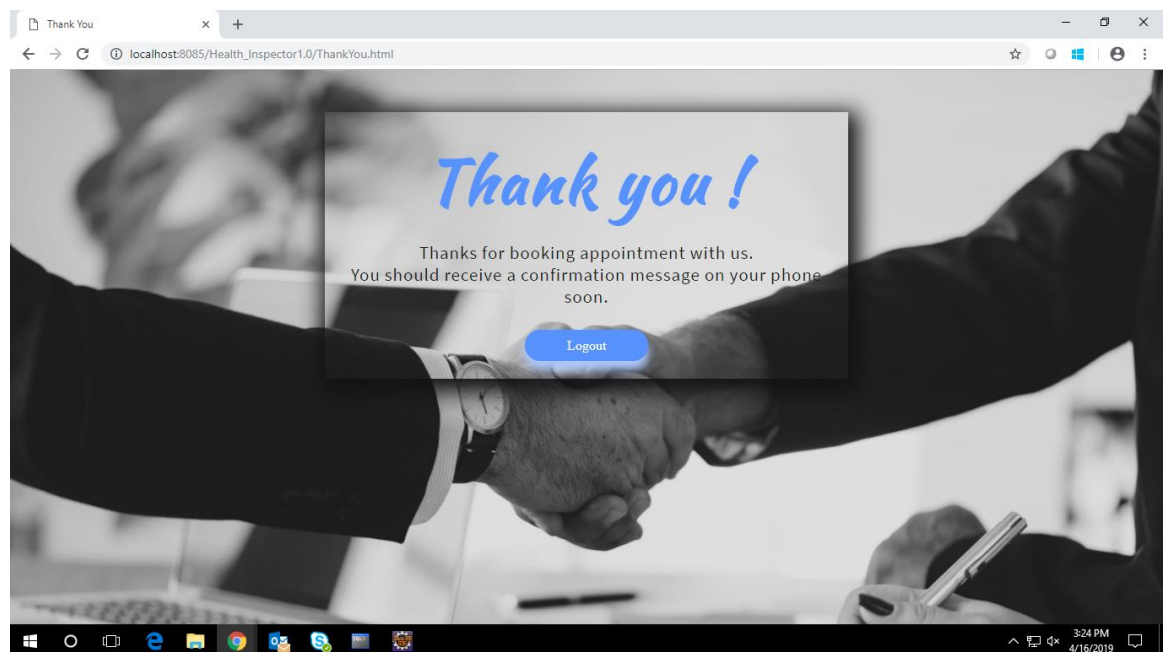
Thank You
×
+

localhost:8085/Health_Inspector1.0/ThankYou.html

Thank you !

Thanks for booking appointment with us.
You should receive a confirmation message on your phone soon.

Logout

3:24 PM
4/16/2019